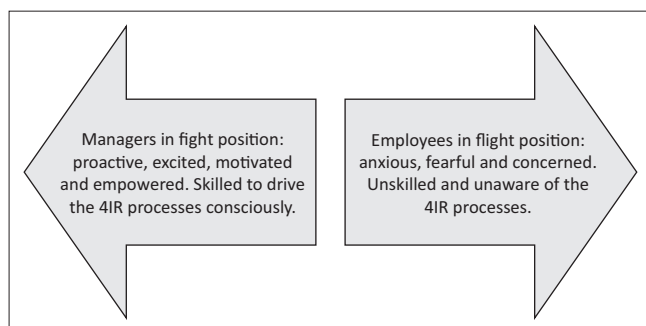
Managers in fight position: proactive, excited, motivated and empowered. Skilled to drive the 4IR processes consciously.

Employees in flight position: anxious, fearful and concerned. Unskilled and unaware of the 4IR processes.